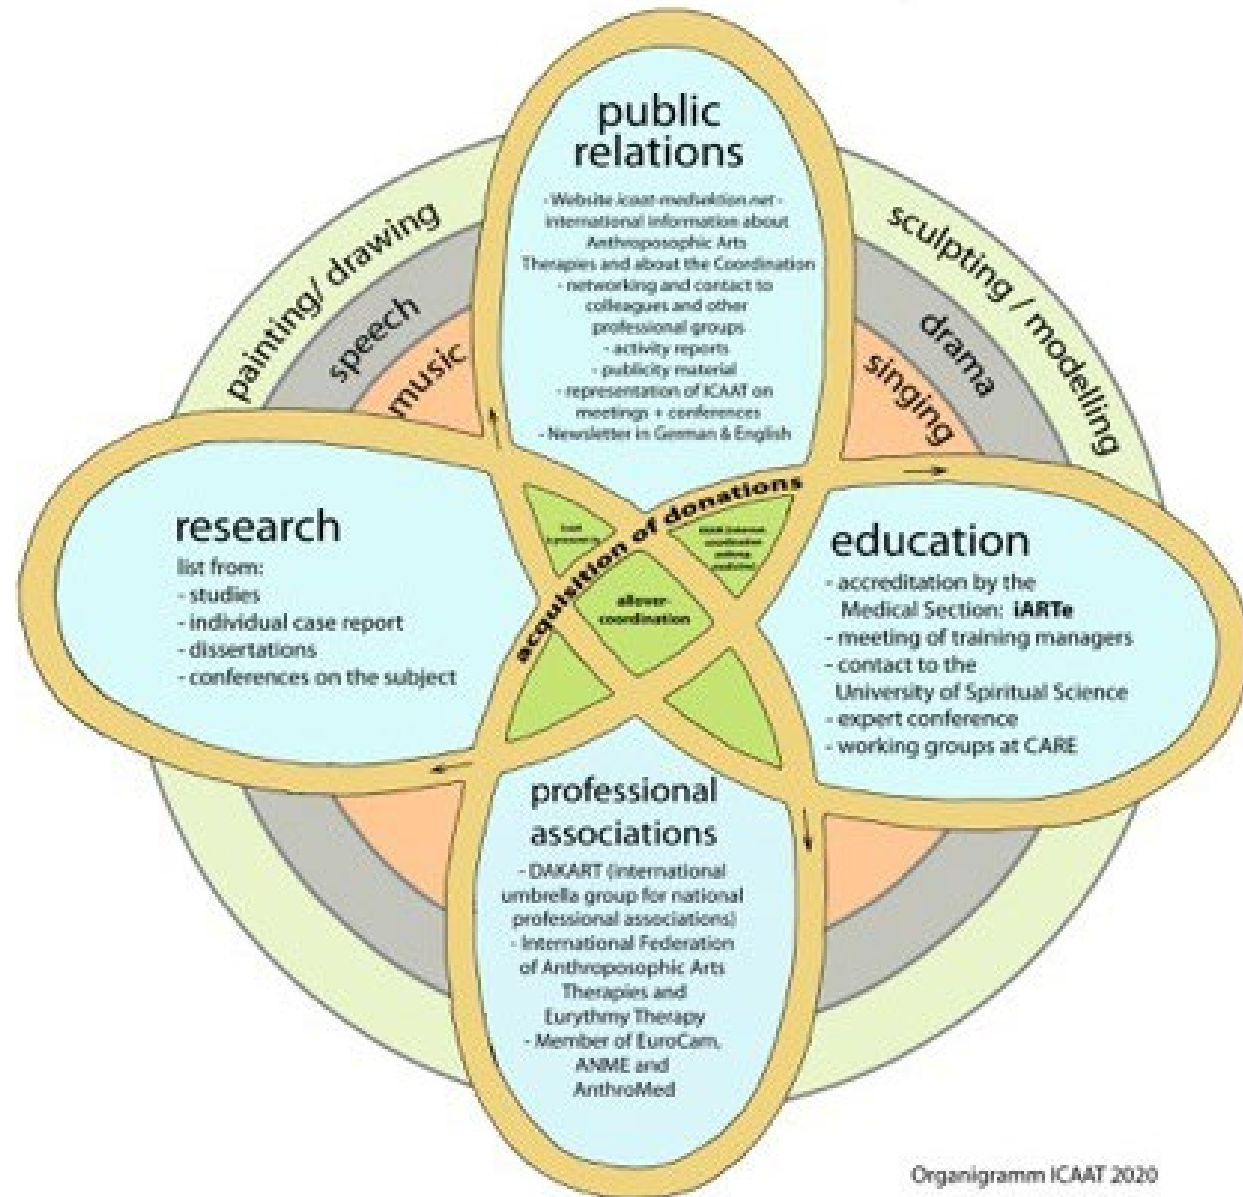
public relations

- Website icaat-medsektion.net - international information about Anthroposophic Arts Therapies and about the Coordination
- networking and contact to colleagues and other professional groups
- activity reports
- publicity material
- representation of ICAAT on meetings + conferences
- Newsletter in German & English

painting/ drawing

speech

music

sculpting / modelling

drama

singing

research

list from:
- studies
- individual case report
- dissertations
- conferences on the subject

acquisition of donations

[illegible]

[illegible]

allover-coordination

education

- accreditation by the Medical Section: iARTe
- meeting of training managers
- contact to the University of Spiritual Science
- expert conference
- working groups at CARE

professional associations

- DAKART (international umbrella group for national professional associations)
- International Federation of Anthroposophic Arts Therapies and Eurythmy Therapy
- Member of EuroCam, ANME and AnthroMed

Organigramm ICAAT 2020